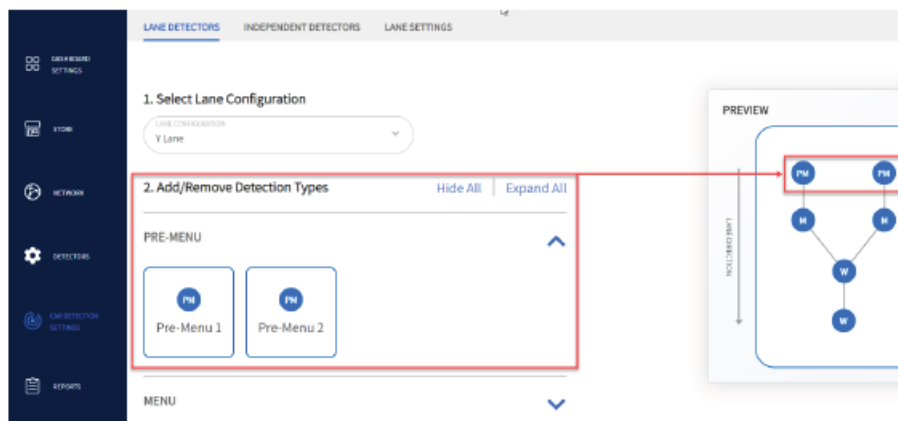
DASHBOARD SETTINGS

STORE

NETWORK

DETECTORS

CAR DETECTION SETTINGS

REPORTS

LANE DETECTORS INDEPENDENT DETECTORS LANE SETTINGS

1. Select Lane Configuration

LANE CONFIGURATION
Y Lane

2. Add/Remove Detection Types

Hide All | Expand All

PRE-MENU

PM
Pre-Menu 1

PM
Pre-Menu 2

MENU

PREVIEW

LANE DIRECTION

PM PM
M M
W
W